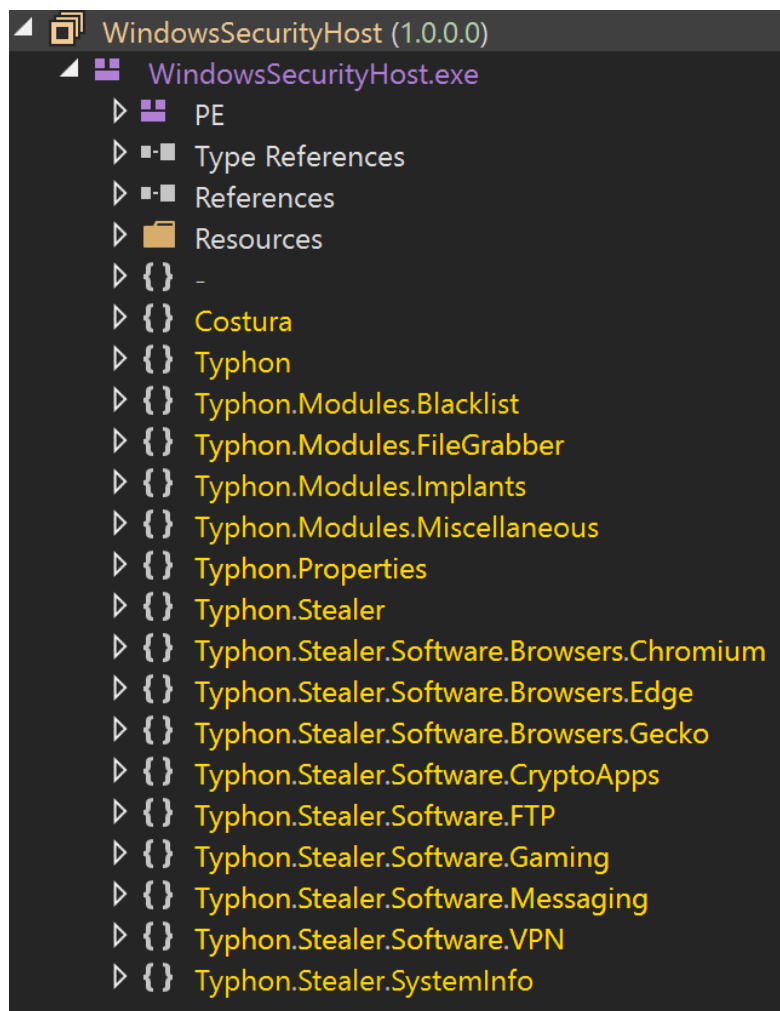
WindowsSecurityHost (1.0.0.0)
WindowsSecurityHost.exe
PE
Type References
References
Resources
{ } -
{ } Costura
{ } Typhon
{ } Typhon.Modules.Blacklist
{ } Typhon.Modules.FileGrabber
{ } Typhon.Modules.Implants
{ } Typhon.Modules.Miscellaneous
{ } Typhon.Properties
{ } Typhon.Stealer
{ } Typhon.Stealer.Software.Browsers.Chromium
{ } Typhon.Stealer.Software.Browsers.Edge
{ } Typhon.Stealer.Software.Browsers.Gecko
{ } Typhon.Stealer.Software.CryptoApps
{ } Typhon.Stealer.Software.FTP
{ } Typhon.Stealer.Software.Gaming
{ } Typhon.Stealer.Software.Messaging
{ } Typhon.Stealer.Software.VPN
{ } Typhon.Stealer.SystemInfo